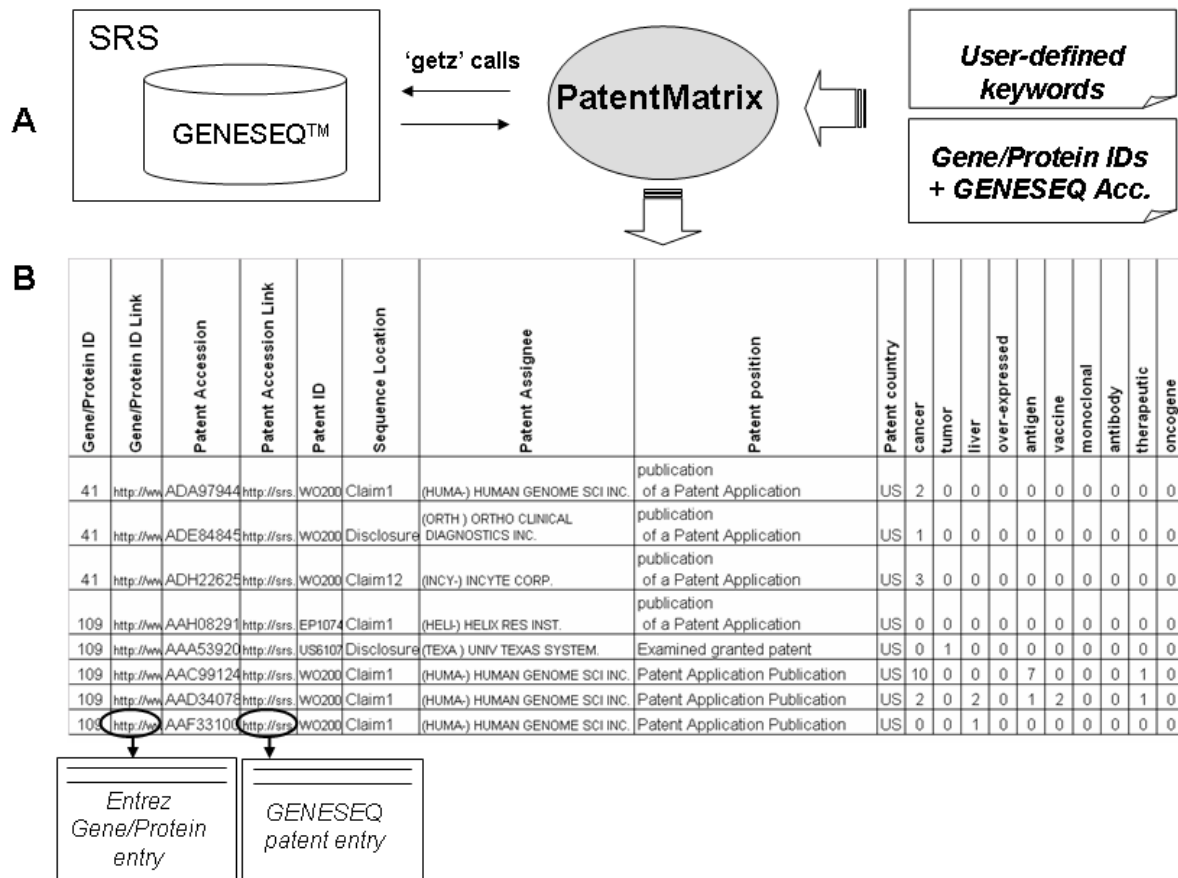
A

SRS

GENESEQ™

'getz' calls

PatentMatrix

User-defined keywords

Gene/Protein IDs + GENESEQ Acc.

B

| Gene/Protein ID | Gene/Protein ID Link | Patent Accession | Patent Accession Link | Patent ID | Sequence Location | Patent Assignee | Patent position | Patent country | cancer | tumor | liver | over-expressed | antigen | vaccine | monoclonal | antibody | therapeutic | oncogene |
|---|---|---|---|---|---|---|---|---|---|---|---|---|---|---|---|---|---|---|
| 41 | http://ww | ADA97944 | http://srs. | WO200 | Claim1 | (HUMA-) HUMAN GENOME SCI INC. | publication of a Patent Application | US | 2 | 0 | 0 | 0 | 0 | 0 | 0 | 0 | 0 | 0 |
| 41 | http://ww | ADE84845 | http://srs. | WO200 | Disclosure | (ORTH ) ORTHO CLINICAL DIAGNOSTICS INC. | publication of a Patent Application | US | 1 | 0 | 0 | 0 | 0 | 0 | 0 | 0 | 0 | 0 |
| 41 | http://ww | ADH22625 | http://srs. | WO200 | Claim12 | (INCY-) INCYTE CORP. | publication of a Patent Application | US | 3 | 0 | 0 | 0 | 0 | 0 | 0 | 0 | 0 | 0 |
| 109 | http://ww | AAH08291 | http://srs. | EP1074 | Claim1 | (HELI-) HELIX RES INST. | publication of a Patent Application | US | 0 | 0 | 0 | 0 | 0 | 0 | 0 | 0 | 0 | 0 |
| 109 | http://ww | AAA53920 | http://srs. | US6107 | Disclosure | (TEXA ) UNIV TEXAS SYSTEM. | Examined granted patent | US | 0 | 1 | 0 | 0 | 0 | 0 | 0 | 0 | 0 | 0 |
| 109 | http://ww | AAC99124 | http://srs. | WO200 | Claim1 | (HUMA-) HUMAN GENOME SCI INC. | Patent Application Publication | US | 10 | 0 | 0 | 0 | 7 | 0 | 0 | 0 | 0 | 0 |
| 109 | http://ww | AAD34078 | http://srs. | WO200 | Claim1 | (HUMA-) HUMAN GENOME SCI INC. | Patent Application Publication | US | 2 | 0 | 2 | 0 | 1 | 2 | 0 | 0 | 1 | 0 |
| 109 | http://ww | AAF33100 | http://srs. | WO200 | Claim1 | (HUMA-) HUMAN GENOME SCI INC. | Patent Application Publication | US | 0 | 0 | 1 | 0 | 0 | 0 | 0 | 0 | 0 | 0 |

Entrez Gene/Protein entry

GENESEQ patent entry